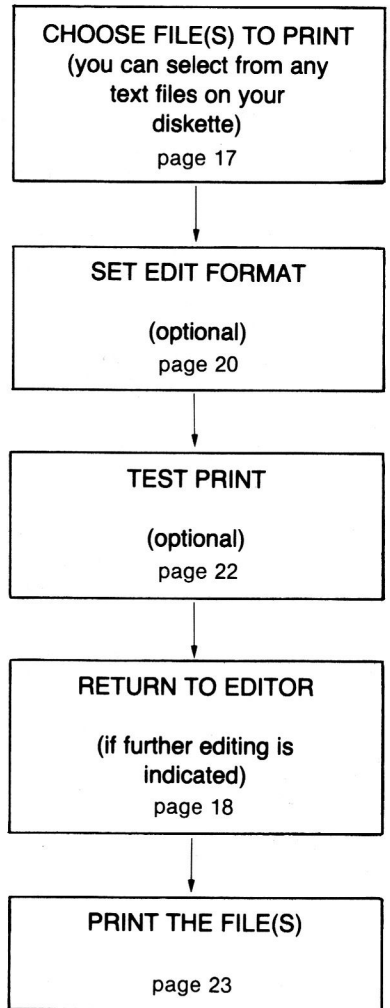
CHOOSE FILE(S) TO PRINT
(you can select from any text files on your diskette)
page 17

SET EDIT FORMAT
(optional)
page 20

TEST PRINT
(optional)
page 22

RETURN TO EDITOR
(if further editing is indicated)
page 18

PRINT THE FILE(S)
page 23